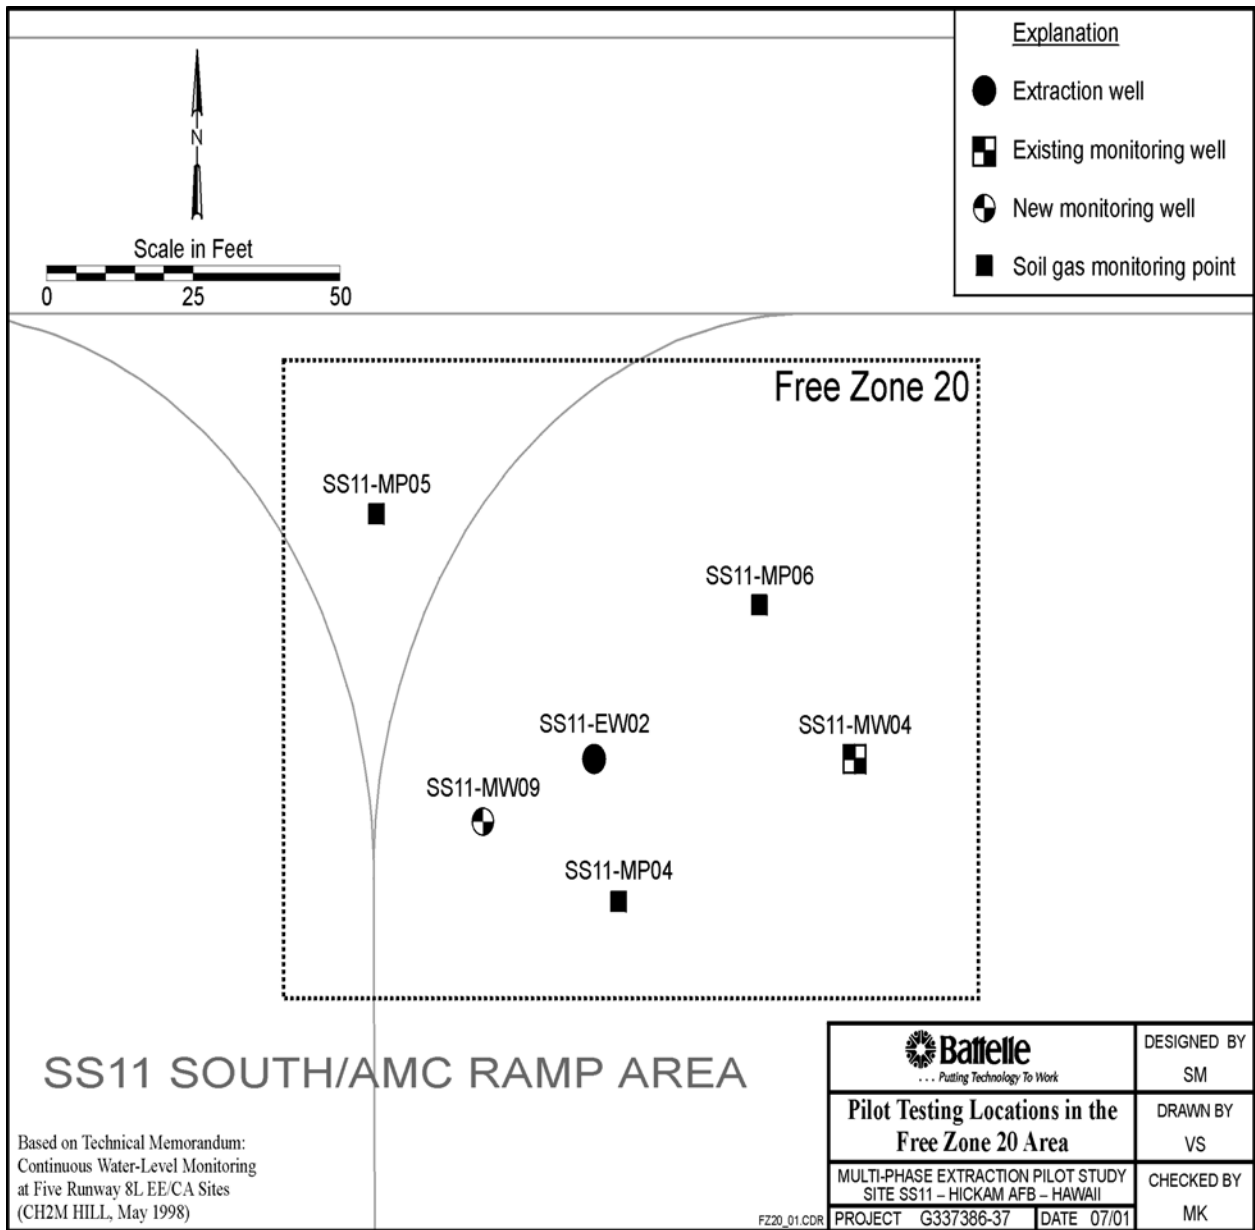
N

Scale in Feet

0 25 50

Explanation

Extraction well

Existing monitoring well

New monitoring well

Soil gas monitoring point

Free Zone 20

SS11-MP05

SS11-MP06

SS11-EW02

SS11-MW04

SS11-MW09

SS11-MP04

SS11 SOUTH/AMC RAMP AREA

Based on Technical Memorandum: Continuous Water-Level Monitoring at Five Runway 8L EE/CA Sites (CH2M HILL, May 1998)

FZ20_01.CDR

| Battelle ... Putting Technology To Work | DESIGNED BY SM |
|---|---|
| Pilot Testing Locations in the Free Zone 20 Area | DRAWN BY VS |
| MULTI-PHASE EXTRACTION PILOT STUDY SITE SS11 – HICKAM AFB – HAWAII | CHECKED BY |
| PROJECT G337386-37 DATE 07/01 | MK |